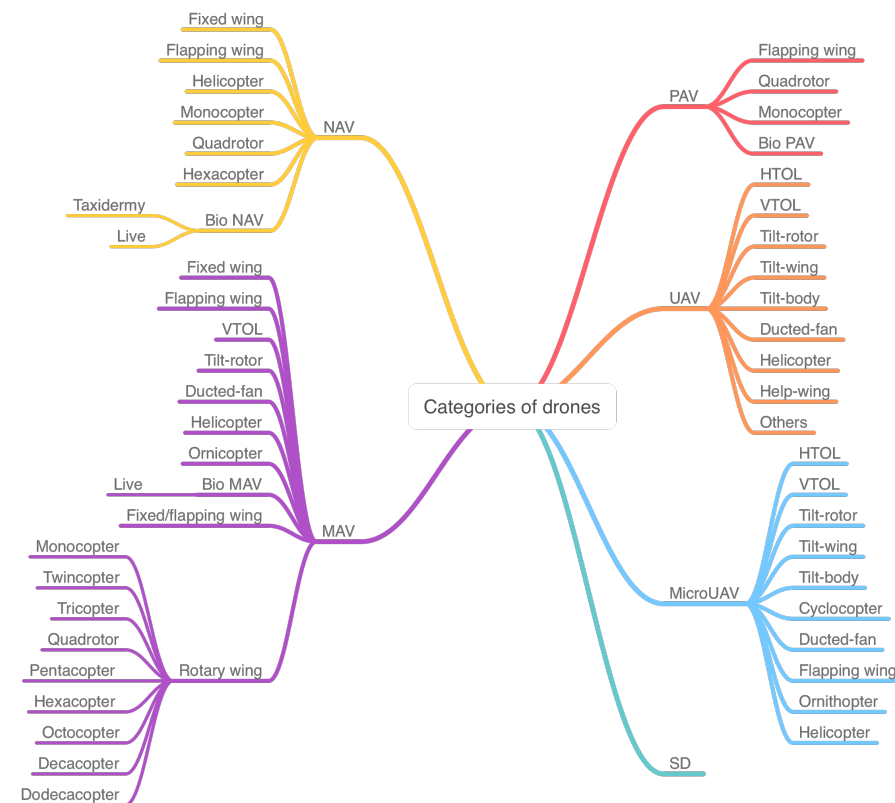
Categories of drones

NAV
Fixed wing
Flapping wing
Helicopter
Monocopter
Quadrotor
Hexacopter
Bio NAV
Taxidermy
Live

MAV
Fixed wing
Flapping wing
VTOL
Tilt-rotor
Ducted-fan
Helicopter
Ornicopter
Bio MAV
Live
Fixed/flapping wing
Rotary wing
Monocopter
Twincopter
Tricopter
Quadrotor
Pentacopter
Hexacopter
Octocopter
Decacopter
Dodecacopter

PAV
Flapping wing
Quadrotor
Monocopter
Bio PAV

UAV
HTOL
VTOL
Tilt-rotor
Tilt-wing
Tilt-body
Ducted-fan
Helicopter
Help-wing
Others

MicroUAV
HTOL
VTOL
Tilt-rotor
Tilt-wing
Tilt-body
Cyclocopter
Ducted-fan
Flapping wing
Ornithopter
Helicopter

SD